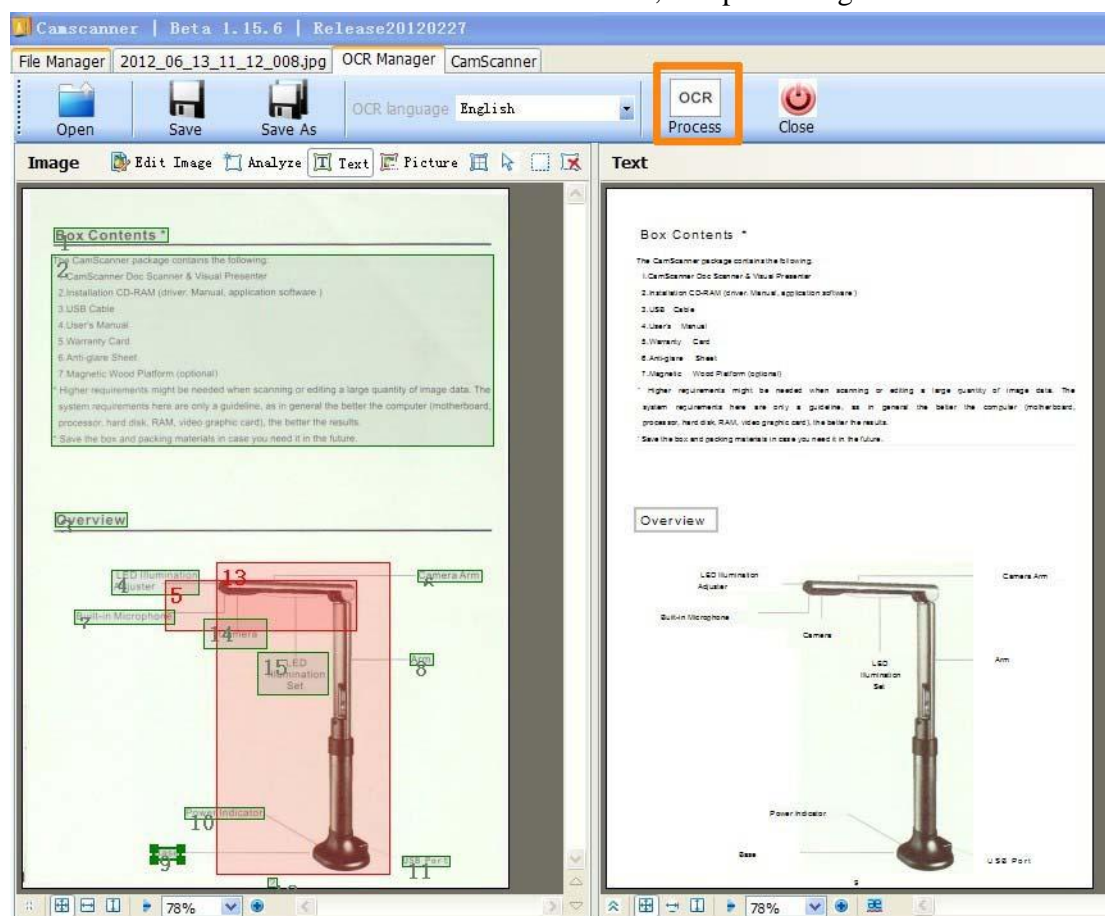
Camscanner | Beta 1.15.6 | Release20120227

File Manager | 2012_06_13_11_12_008.jpg | OCR Manager | CamScanner

Open | Save | Save As | OCR language English | OCR Process | Close

Image | Edit Image | Analyze | Text | Picture

Box Contents *

The CamScanner package contains the following:
1.CamScanner Doc Scanner & Visual Presenter
2.Installation CD-RAM (driver, Manual, application software )
3.USB Cable
4.User's Manual
5.Warranty Card
6.Anti-glare Sheet
7.Magnetic Wood Platform (optional)
* Higher requirements might be needed when scanning or editing a large quantity of image data. The system requirements here are only a guideline, as in general the better the computer (motherboard, processor, hard disk, RAM, video graphic card), the better the results.
* Save the box and packing materials in case you need it in the future.

Overview

LED Illumination Adjuster
Camera Arm
Built-in Microphone
Camera
LED Illumination Set
Arm
Power Indicator
USB Port

1 2 3 4 5 7 8 10 11 13 14 15

78%

Text

Box Contents *

The CamScanner package contains the following:
1.CamScanner Doc Scanner & Visual Presenter
2.Installation CD-RAM (driver, Manual, application software )
3.USB Cable
4.User's Manual
5.Warranty Card
6.Anti-glare Sheet
7.Magnetic Wood Platform (optional)
* Higher requirements might be needed when scanning or editing a large quantity of image data. The system requirements here are only a guideline, as in general the better the computer (motherboard, processor, hard disk, RAM, video graphic card), the better the results.
* Save the box and packing materials in case you need it in the future.

Overview

LED Illumination Adjuster
Camera Arm
Built-in Microphone
Camera
LED Illumination Set
Arm
Power Indicator
Base
USB Port

78%